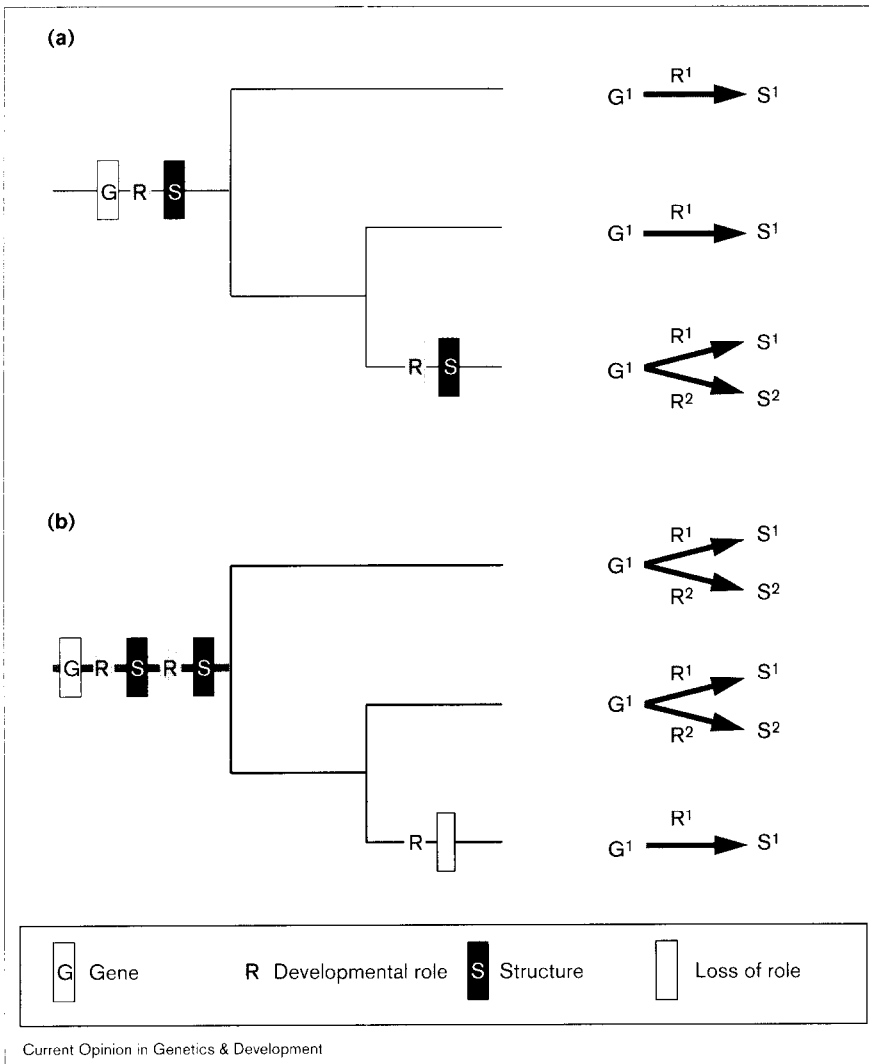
(a)

G R S

$G^1 \xrightarrow{R^1} S^1$

$G^1 \xrightarrow{R^1} S^1$

R S

$G^1$ $R^1$ $S^1$ $R^2$ $S^2$

(b)

G R S R S

$G^1$ $R^1$ $S^1$ $R^2$ $S^2$

$G^1$ $R^1$ $S^1$ $R^2$ $S^2$

R

$G^1 \xrightarrow{R^1} S^1$

G Gene R Developmental role S Structure Loss of role

Current Opinion in Genetics & Development